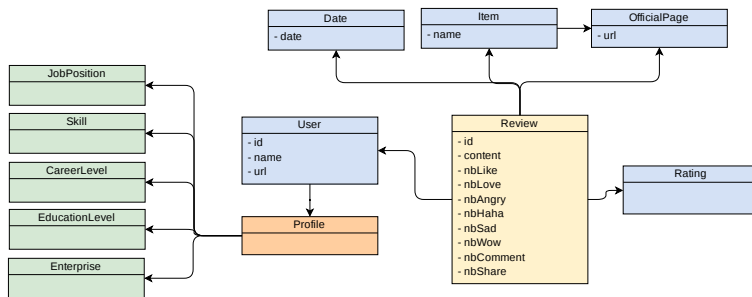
Date
- date

Item
- name

OfficialPage
- url

JobPosition

Skill

CareerLevel

EducationLevel

Enterprise

User
- id
- name
- url

Profile

Review
- id
- content
- nbLike
- nbLove
- nbAngry
- nbHaha
- nbSad
- nbWow
- nbComment
- nbShare

Rating